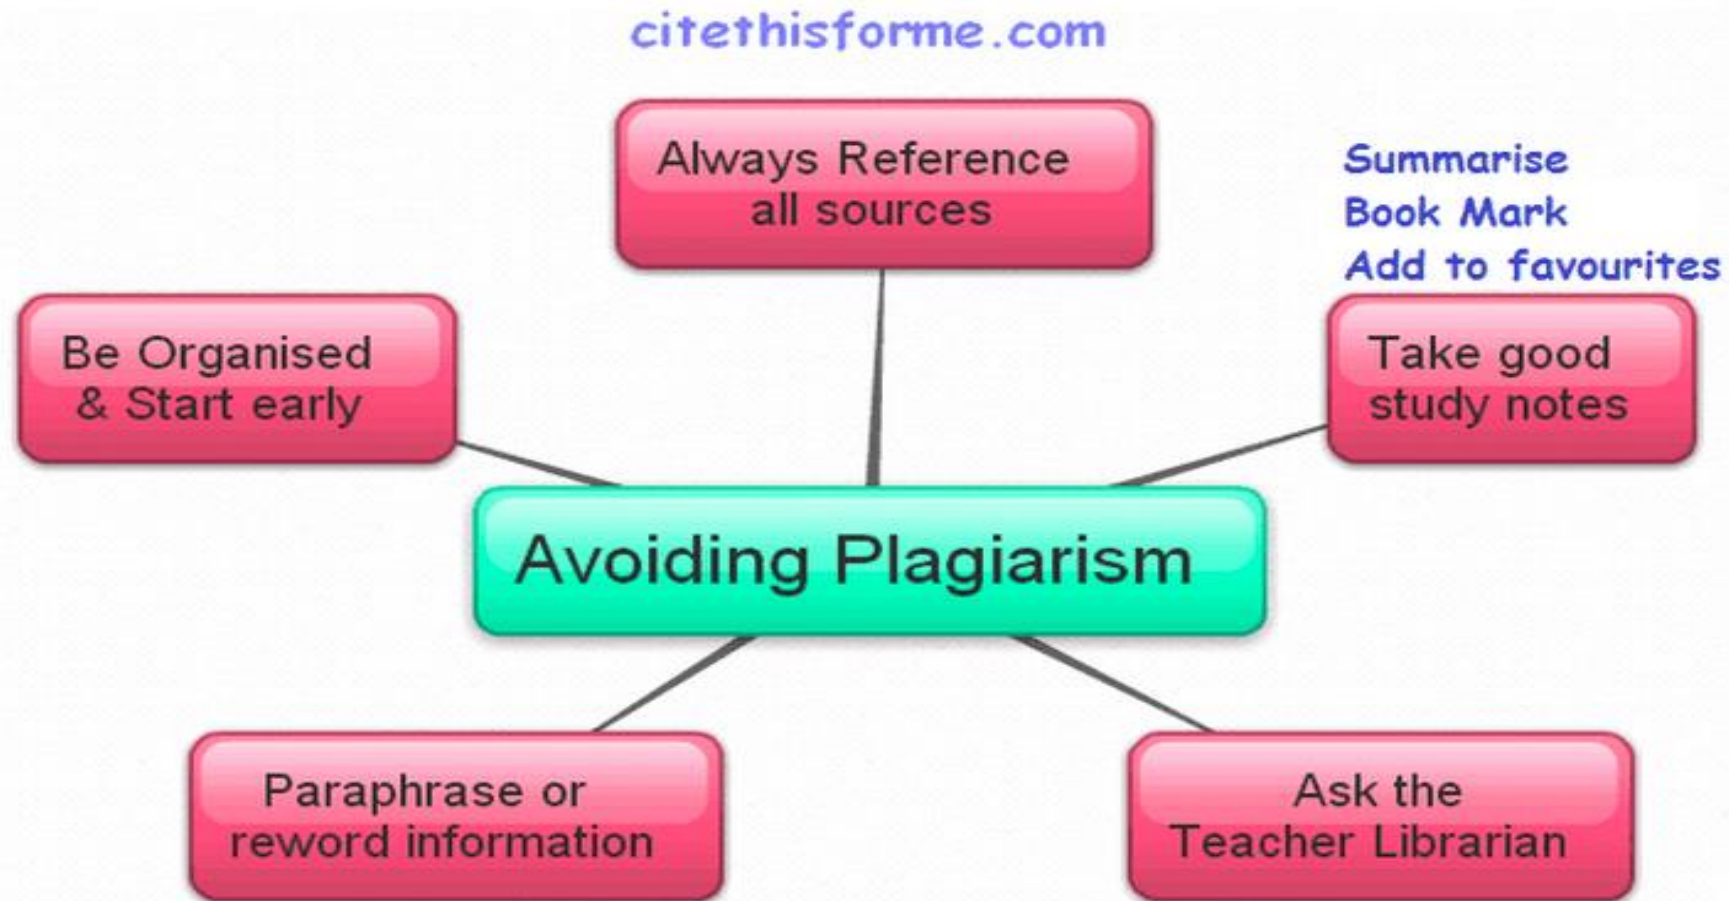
citethisforme.com

Always Reference all sources

Summarise
Book Mark
Add to favourites

Be Organised & Start early

Take good study notes

Avoiding Plagiarism

Paraphrase or reword information

Ask the Teacher Librarian